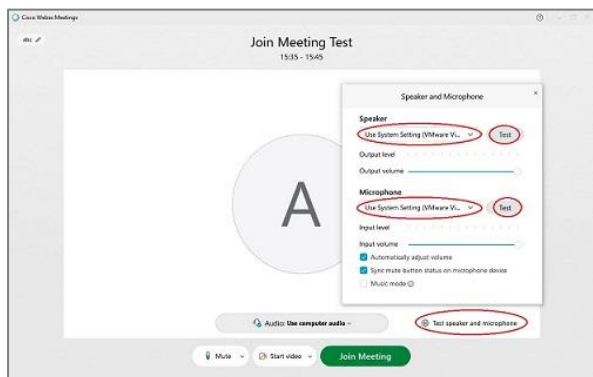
Cisco Webex Meetings

abc

Join Meeting Test

15:35 - 15:45

A

Speaker and Microphone

Speaker

Use System Setting (VMware Vi...

Test

Output level

Output volume

Microphone

Use System Setting (VMware Vi...

Test

Input level

Input volume

Automatically adjust volume

Sync mute button status on microphone device

Music mode

Audio: Use computer audio

Test speaker and microphone

Mute

Start video

Join Meeting